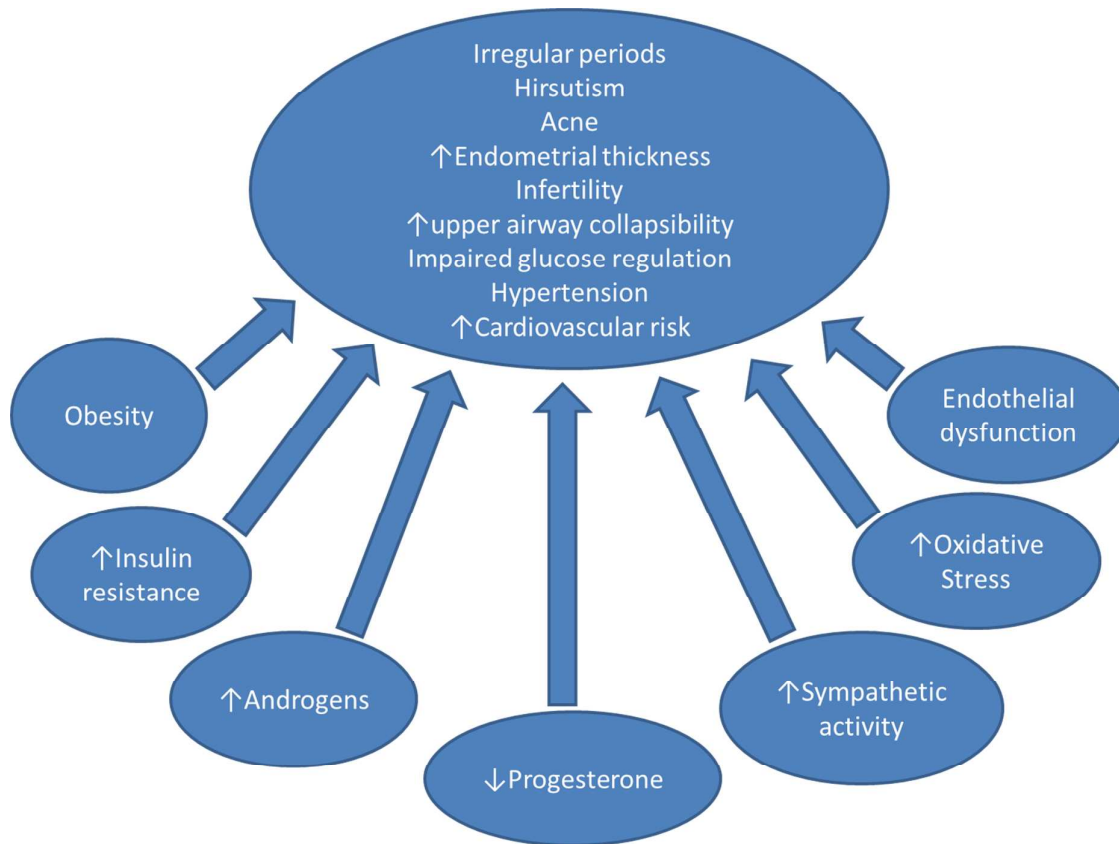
Irregular periods
Hirsutism
Acne
↑Endometrial thickness
Infertility
↑upper airway collapsibility
Impaired glucose regulation
Hypertension
↑Cardiovascular risk

Obesity

↑Insulin resistance

↑Androgens

↓Progesterone

↑Sympathetic activity

↑Oxidative Stress

Endothelial dysfunction